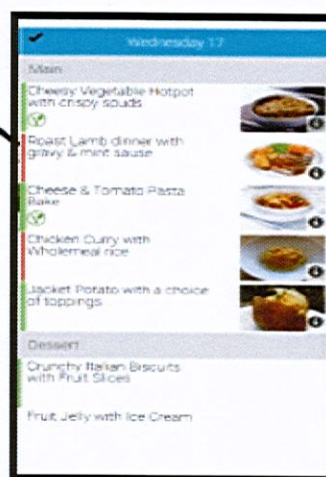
Wednesday 17

Main

Cheesy Vegetable Hotpot with crispy spuds

Roast Lamb dinner with gravy & mint sause

Cheese & Tomato Pasta Bake

Chicken Curry with Wholemeal rice

Jacket Potato with a choice of toppings

Dessert

Crunchy Italian Biscuits with Fruit Slices

Fruit Jelly with Ice Cream